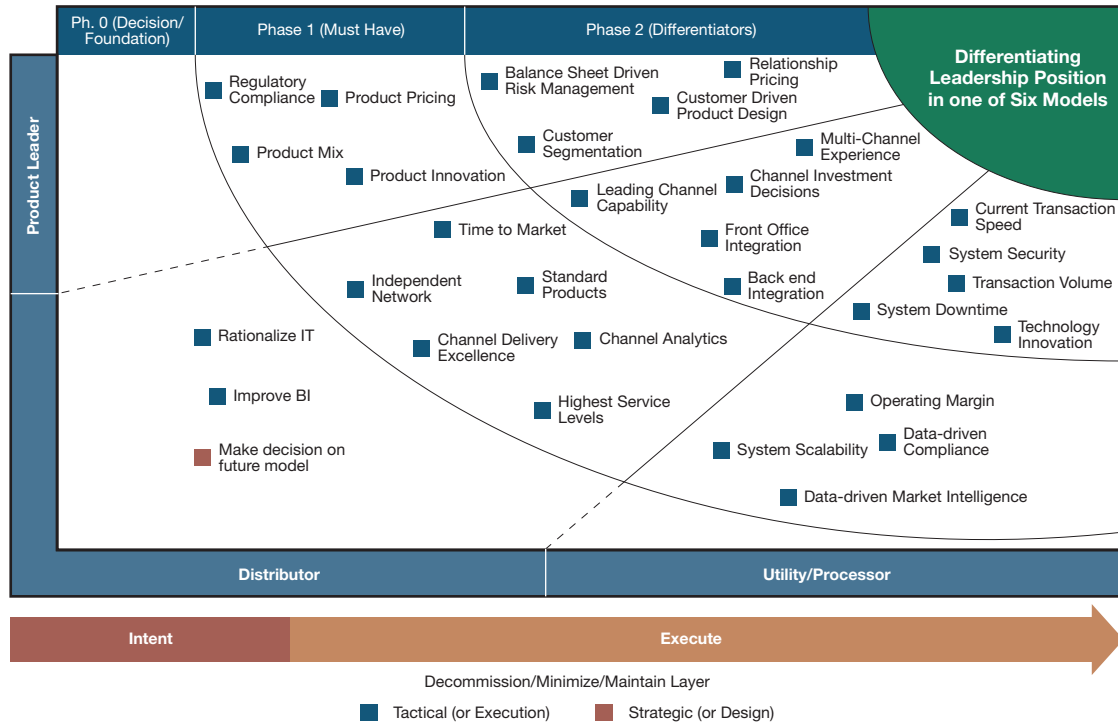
Ph. 0 (Decision/ Foundation)

Phase 1 (Must Have)

Phase 2 (Differentiators)

Differentiating Leadership Position in one of Six Models

Product Leader

Regulatory Compliance

Product Pricing

Balance Sheet Driven Risk Management

Relationship Pricing

Customer Driven Product Design

Product Mix

Customer Segmentation

Multi-Channel Experience

Product Innovation

Leading Channel Capability

Channel Investment Decisions

Current Transaction Speed

Time to Market

Front Office Integration

System Security

Transaction Volume

Independent Network

Standard Products

Back end Integration

System Downtime

Rationalize IT

Channel Delivery Excellence

Channel Analytics

Technology Innovation

Improve BI

Highest Service Levels

Operating Margin

Make decision on future model

System Scalability

Data-driven Compliance

Data-driven Market Intelligence

Distributor

Utility/Processor

Intent

Execute

Decommission/Minimize/Maintain Layer

Tactical (or Execution)

Strategic (or Design)